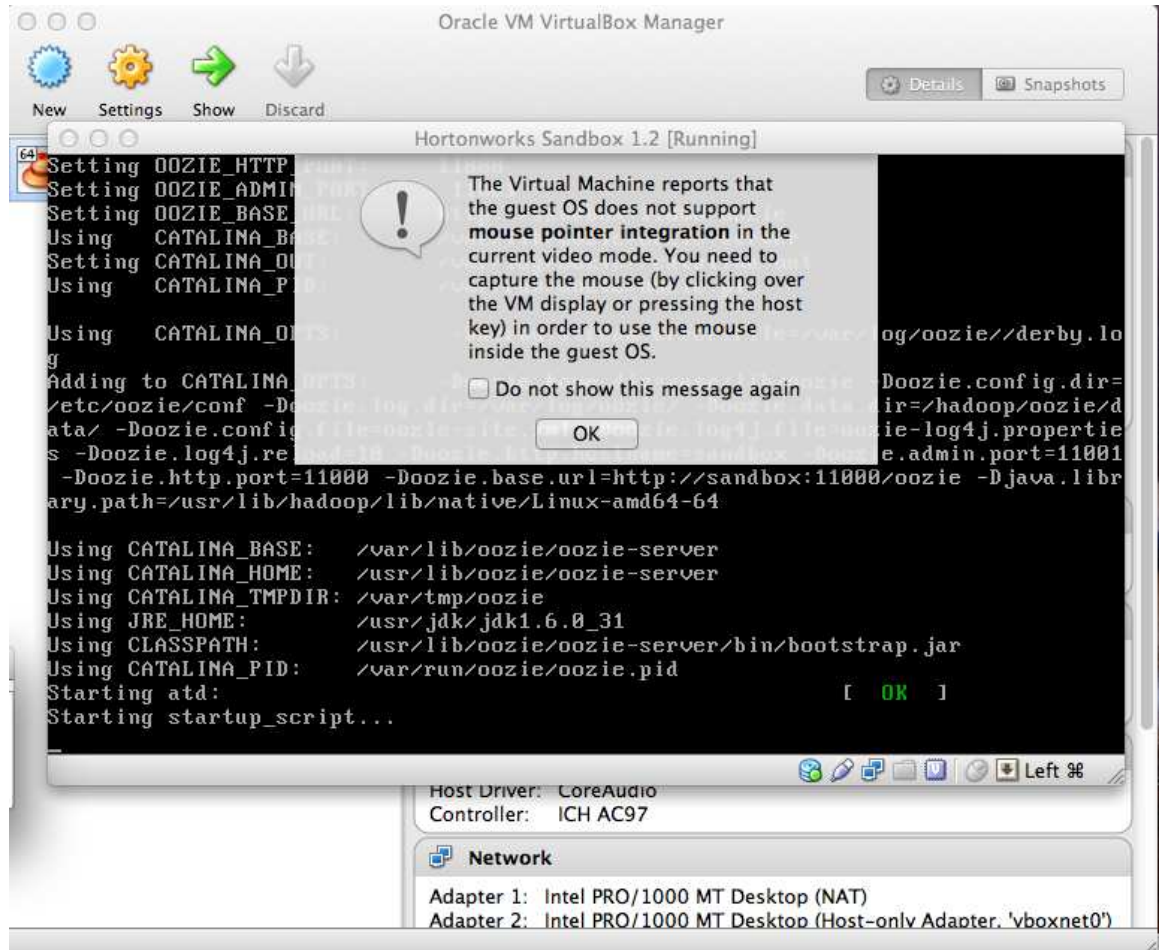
Oracle VM VirtualBox Manager

New Settings Show Discard

Details Snapshots

Hortonworks Sandbox 1.2 [Running]

64

Setting OOZIE_HTTP_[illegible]
Setting OOZIE_ADMIN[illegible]
Setting OOZIE_BASE_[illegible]
Using CATALINA_BA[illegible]
Setting CATALINA_OU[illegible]
Using CATALINA_PI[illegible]

Using CATALINA_O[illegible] og/oozie//derby.log
Adding to CATALINA_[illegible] -Doozie.config.dir=/etc/oozie/conf -D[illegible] ir=/hadoop/oozie/data/ -Doozie.config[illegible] ie-log4j.properties -Doozie.log4j.re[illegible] e.admin.port=11001 -Doozie.http.port=11000 -Doozie.base.url=http://sandbox:11000/oozie -Djava.library.path=/usr/lib/hadoop/lib/native/Linux-amd64-64

Using CATALINA_BASE: /var/lib/oozie/oozie-server
Using CATALINA_HOME: /usr/lib/oozie/oozie-server
Using CATALINA_TMPDIR: /var/tmp/oozie
Using JRE_HOME: /usr/jdk/jdk1.6.0_31
Using CLASSPATH: /usr/lib/oozie/oozie-server/bin/bootstrap.jar
Using CATALINA_PID: /var/run/oozie/oozie.pid
Starting atd: [ OK ]
Starting startup_script...
_

The Virtual Machine reports that the guest OS does not support **mouse pointer integration** in the current video mode. You need to capture the mouse (by clicking over the VM display or pressing the host key) in order to use the mouse inside the guest OS.

Do not show this message again

OK

Left ⌘

Host Driver: CoreAudio
Controller: ICH AC97

Network

Adapter 1: Intel PRO/1000 MT Desktop (NAT)
Adapter 2: Intel PRO/1000 MT Desktop (Host-only Adapter, 'vboxnet0')